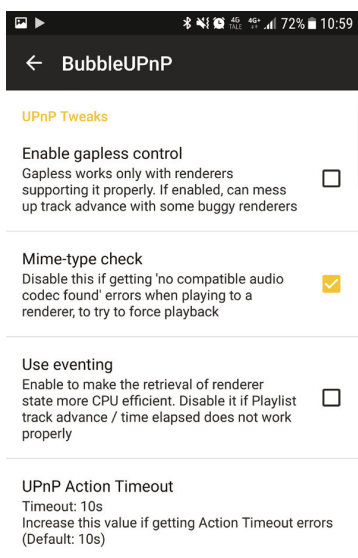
4G 4G+ 72% 10:59

← BubbleUPnP

UPnP Tweaks

Enable gapless control
Gapless works only with renderers supporting it properly. If enabled, can mess up track advance with some buggy renderers

Mime-type check
Disable this if getting 'no compatible audio codec found' errors when playing to a renderer, to try to force playback

Use eventing
Enable to make the retrieval of renderer state more CPU efficient. Disable it if Playlist track advance / time elapsed does not work properly

UPnP Action Timeout
Timeout: 10s
Increase this value if getting Action Timeout errors (Default: 10s)